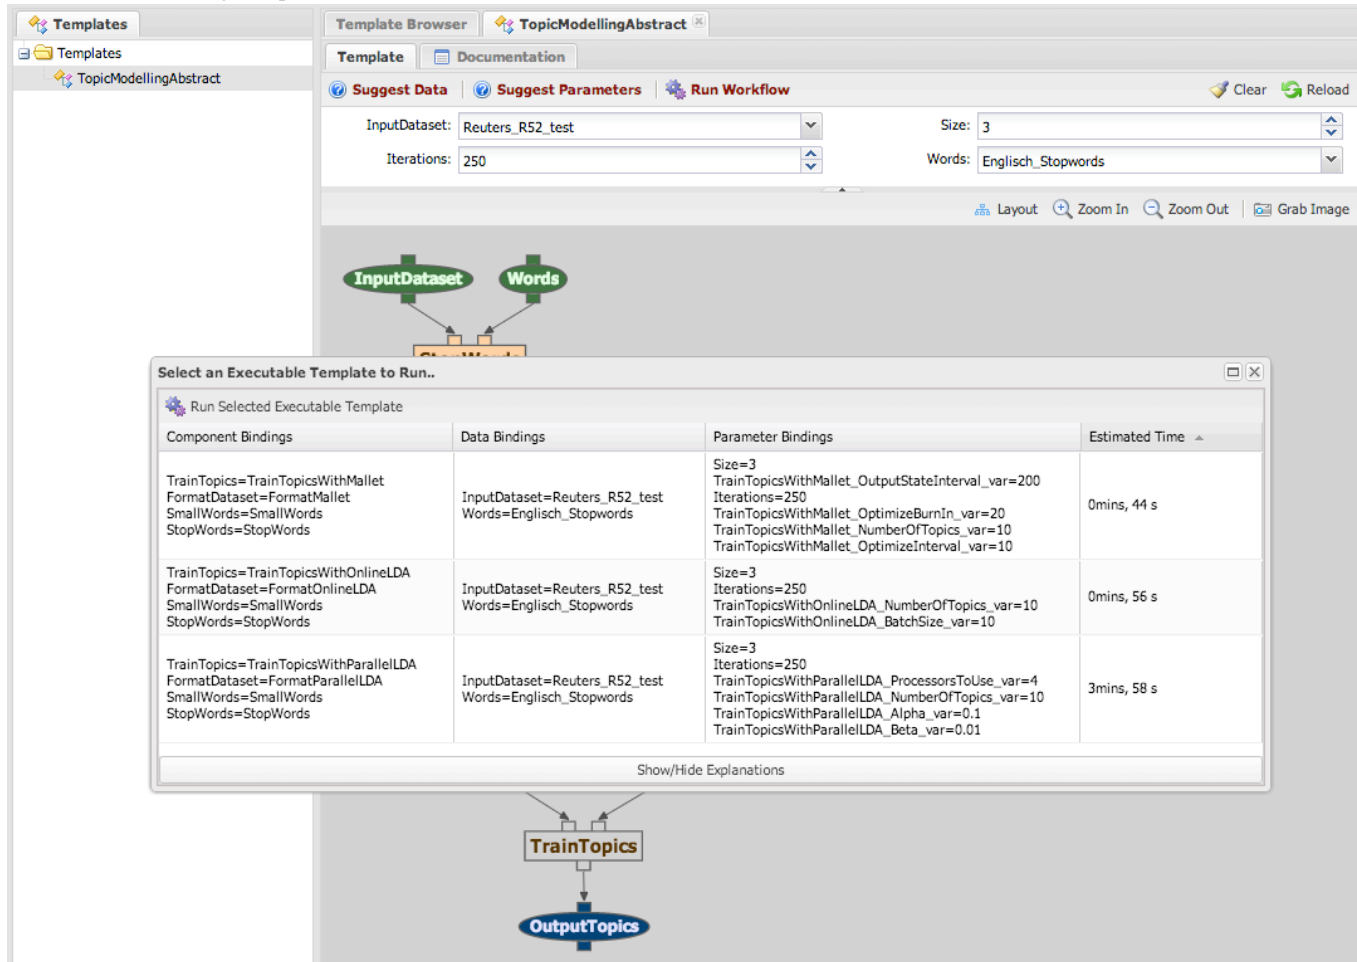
Templates

Templates

TopicModellingAbstract

Template Browser TopicModellingAbstract

Template Documentation

Suggest Data Suggest Parameters Run Workflow Clear Reload

InputDataset: Reuters_R52_test

Size: 3

Iterations: 250

Words: Englisch_Stopwords

Layout Zoom In Zoom Out Grab Image

InputDataset

Words

Select an Executable Template to Run..

Run Selected Executable Template

| Component Bindings | Data Bindings | Parameter Bindings | Estimated Time |
|---|---|---|---|
| TrainTopics=TrainTopicsWithMallet FormatDataset=FormatMallet SmallWords=SmallWords StopWords=StopWords | InputDataset=Reuters_R52_test Words=Englisch_Stopwords | Size=3 TrainTopicsWithMallet_OutputStateInterval_var=200 Iterations=250 TrainTopicsWithMallet_OptimizeBurnIn_var=20 TrainTopicsWithMallet_NumberOfTopics_var=10 TrainTopicsWithMallet_OptimizeInterval_var=10 | 0mins, 44 s |
| TrainTopics=TrainTopicsWithOnlineLDA FormatDataset=FormatOnlineLDA SmallWords=SmallWords StopWords=StopWords | InputDataset=Reuters_R52_test Words=Englisch_Stopwords | Size=3 Iterations=250 TrainTopicsWithOnlineLDA_NumberOfTopics_var=10 TrainTopicsWithOnlineLDA_BatchSize_var=10 | 0mins, 56 s |
| TrainTopics=TrainTopicsWithParallelLDA FormatDataset=FormatParallelLDA SmallWords=SmallWords StopWords=StopWords | InputDataset=Reuters_R52_test Words=Englisch_Stopwords | Size=3 Iterations=250 TrainTopicsWithParallelLDA_ProcessorsToUse_var=4 TrainTopicsWithParallelLDA_NumberOfTopics_var=10 TrainTopicsWithParallelLDA_Alpha_var=0.1 TrainTopicsWithParallelLDA_Beta_var=0.01 | 3mins, 58 s |

Show/Hide Explanations

TrainTopics

OutputTopics